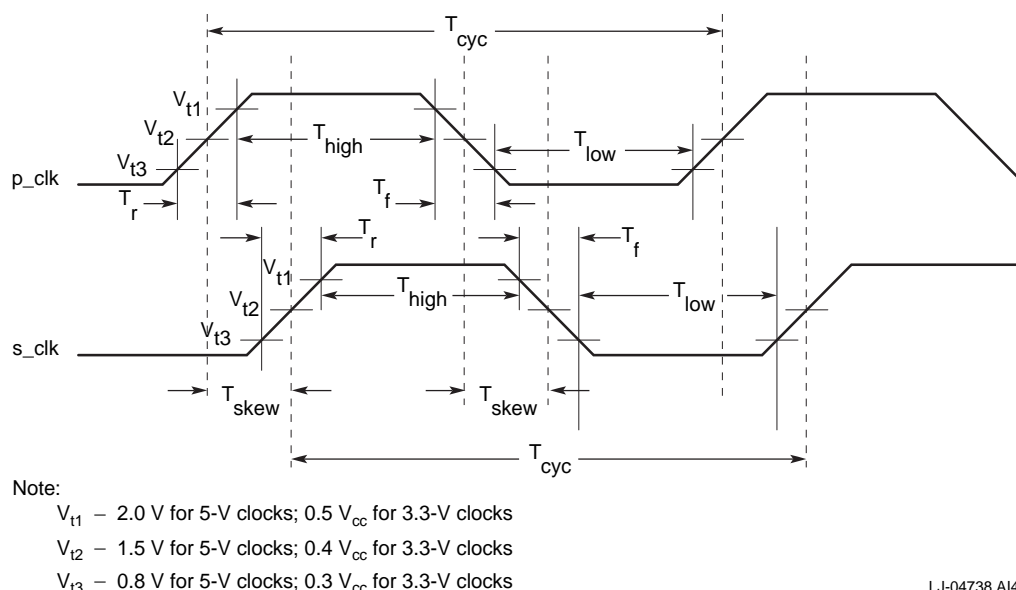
$T_{cyc}$

$V_{t1}$

$V_{t2}$

$T_{high}$

$T_{low}$

$V_{t3}$

p_clk

$T_r$

$T_f$

$T_r$

$T_f$

$V_{t1}$

$V_{t2}$

$T_{high}$

$T_{low}$

$V_{t3}$

s_clk

$T_{skew}$

$T_{skew}$

$T_{cyc}$

Note:

$V_{t1}$ – 2.0 V for 5-V clocks; 0.5 $V_{cc}$ for 3.3-V clocks

$V_{t2}$ – 1.5 V for 5-V clocks; 0.4 $V_{cc}$ for 3.3-V clocks

$V_{t3}$ – 0.8 V for 5-V clocks; 0.3 $V_{cc}$ for 3.3-V clocks

LJ-04738.AI4